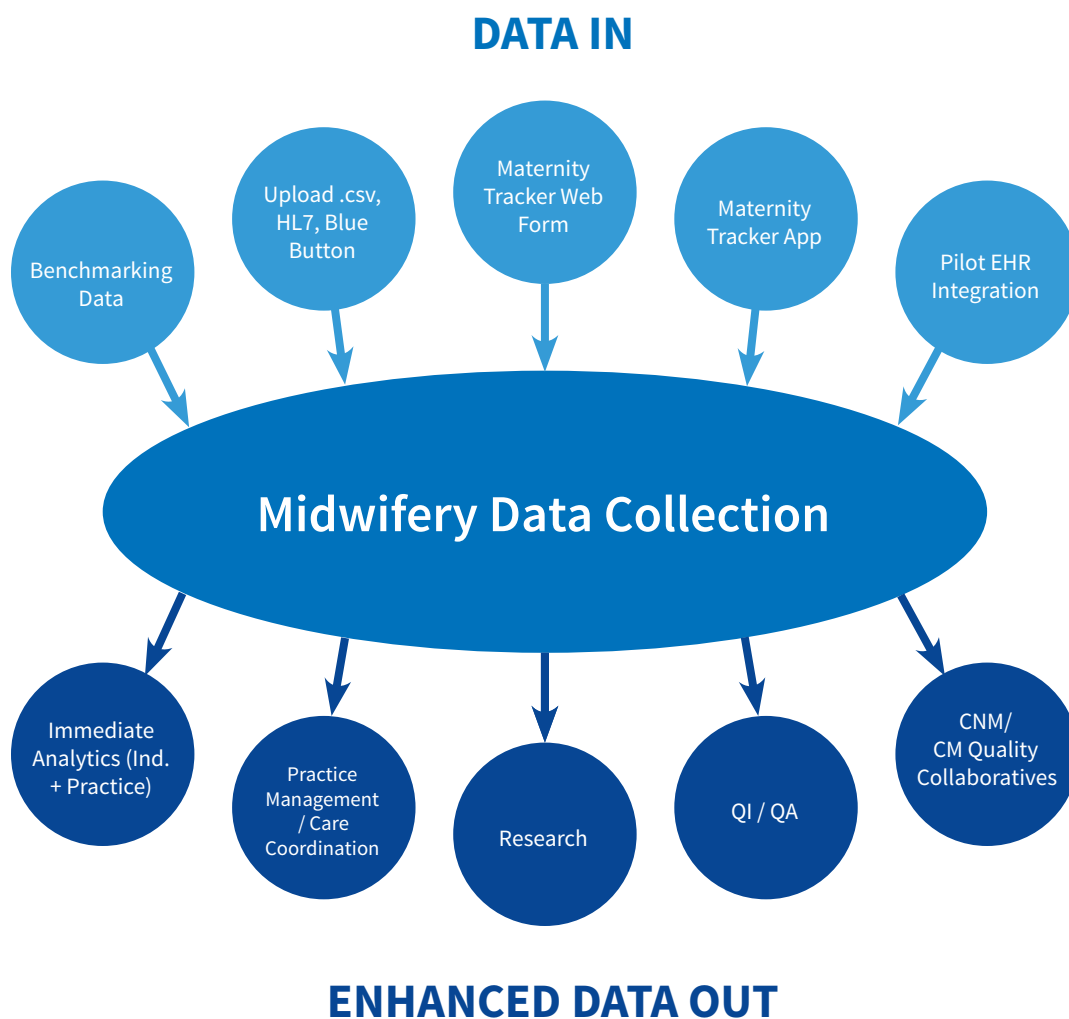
DATA IN

Benchmarking Data

Upload .csv, HL7, Blue Button

Maternity Tracker Web Form

Maternity Tracker App

Pilot EHR Integration

Midwifery Data Collection

Immediate Analytics (Ind. + Practice)

Practice Management / Care Coordination

Research

QI / QA

CNM/ CM Quality Collaboratives

ENHANCED DATA OUT